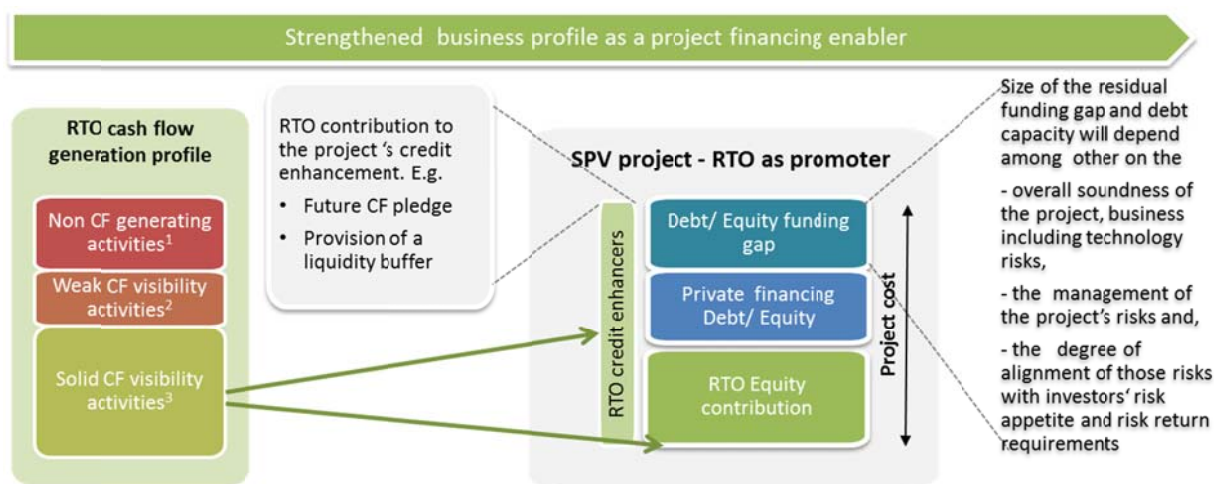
Strengthened business profile as a project financing enabler

RTO cash flow generation profile

Non CF generating activities$^1$

Weak CF visibility activities$^2$

Solid CF visibility activities$^3$

RTO contribution to the project 's credit enhancement. E.g.

• Future CF pledge

• Provision of a liquidity buffer

SPV project - RTO as promoter

RTO credit enhancers

Debt/ Equity funding gap

Private financing Debt/ Equity

RTO Equity contribution

Project cost

Size of the residual funding gap and debt capacity will depend among other on the

- overall soundness of the project, business including technology risks,

- the management of the project's risks and,

- the degree of alignment of those risks with investors' risk appetite and risk return requirements